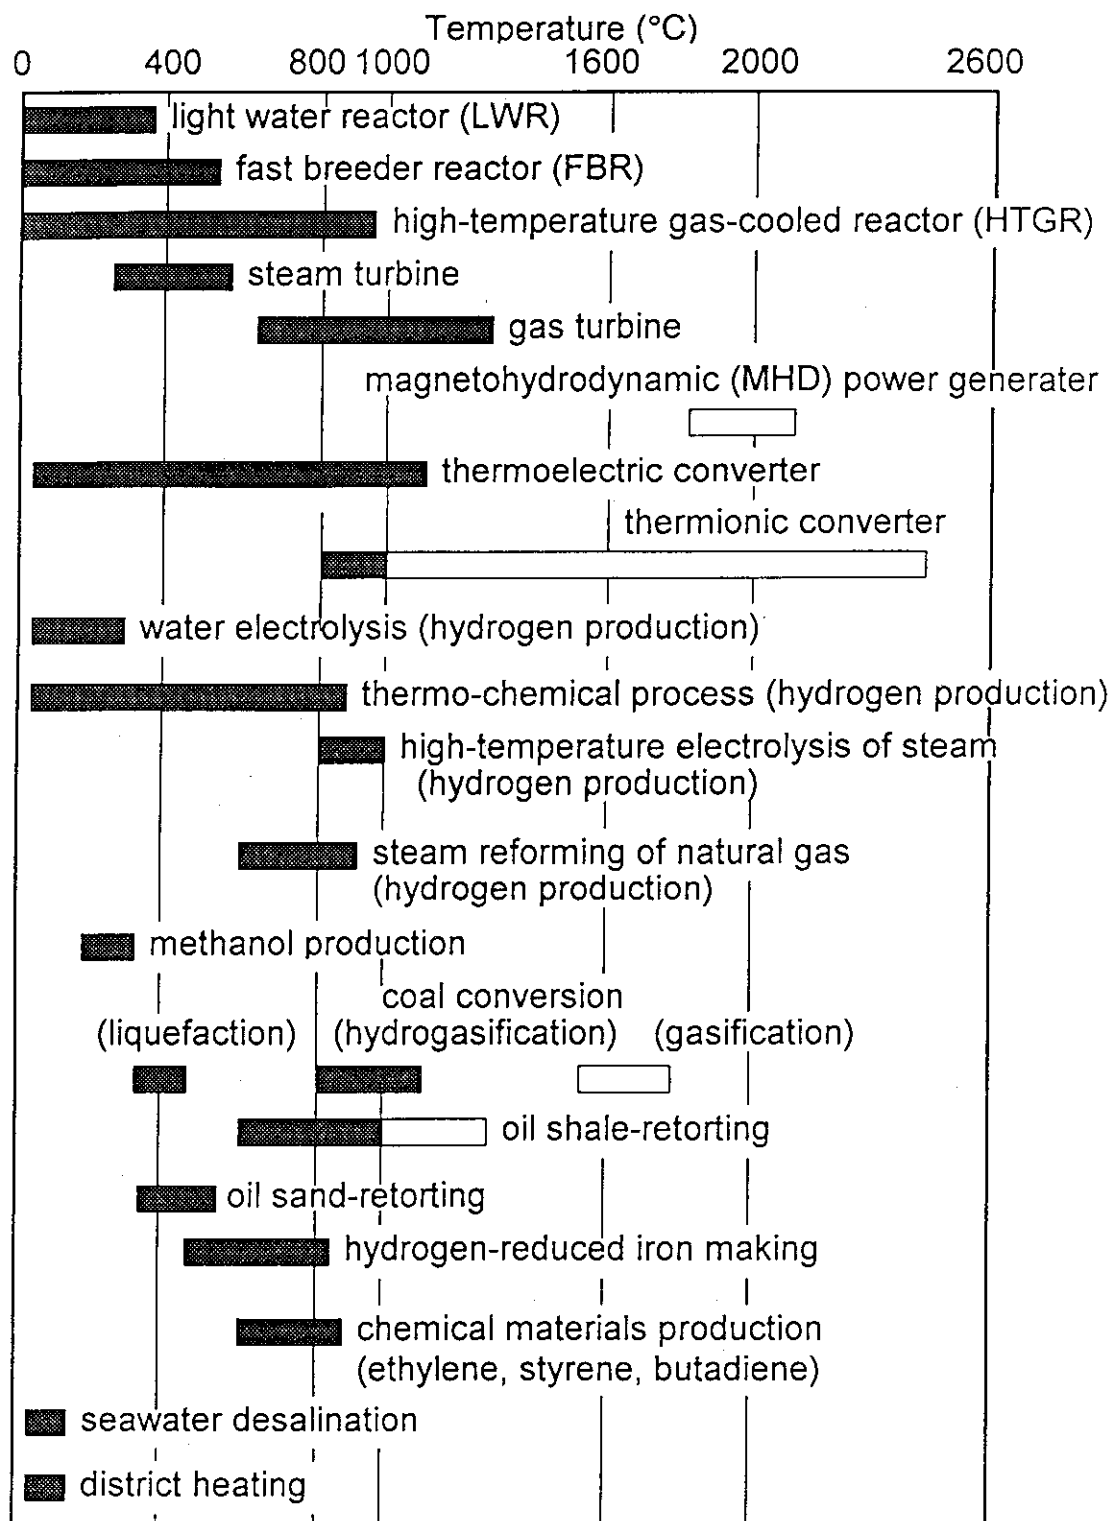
Temperature (°C)
0 400 800 1000 1600 2000 2600

light water reactor (LWR)
fast breeder reactor (FBR)
high-temperature gas-cooled reactor (HTGR)
steam turbine
gas turbine
magnetohydrodynamic (MHD) power generater
thermoelectric converter
thermionic converter
water electrolysis (hydrogen production)
thermo-chemical process (hydrogen production)
high-temperature electrolysis of steam (hydrogen production)
steam reforming of natural gas (hydrogen production)
methanol production
coal conversion
(liquefaction) (hydrogasification) (gasification)
oil shale-retorting
oil sand-retorting
hydrogen-reduced iron making
chemical materials production (ethylene, styrene, butadiene)
seawater desalination
district heating